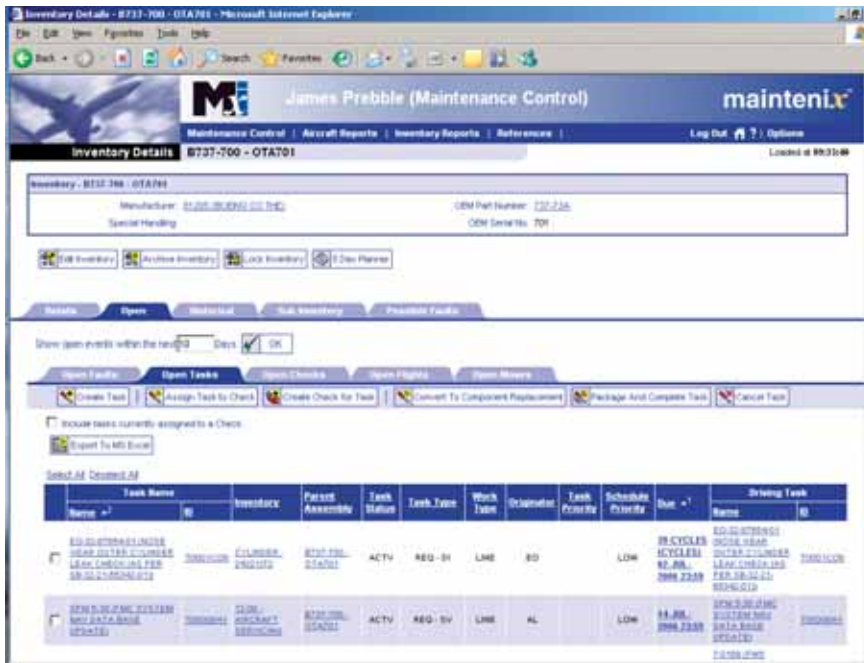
Inventory Details - B737-700 - OTA701 - Microsoft Internet Explorer

File Edit View Favorites Tools Help

Back Search Favorites

James Prebble (Maintenance Control)

maintenix

Maintenance Control | Aircraft Reports | Inventory Reports | References |

Log Out ? | Options

Inventory Details B737-700 - OTA701

Loaded at 09:33

Inventory - B737-700 - OTA701

Manufacturer: 81205 (BOEING CO THE)

OEM Part Number: 737-73A

Special Handling:

OEM Serial No: 701

Edit Inventory Archive Inventory Lock Inventory 3 Day Planner

Details Open Historical Sub Inventory Possible Faults

Show open events within the next 30 Days OK

Open Faults Open Tasks Open Checks Open Flights Open Moves

Create Task Assign Task to Check Create Check for Task Convert To Component Replacement Package And Complete Task Cancel Task

Include tasks currently assigned to a Check

Export To MS Excel

Select All Deselect All

| | Task Name | | Inventory | Parent Assembly | Task Status | Task Type | Work Type | Originator | Task Priority | Schedule Priority | Due | Driving Task | |
|---|---|---|---|---|---|---|---|---|---|---|---|---|---|
| | Name | ID | | | | | | | | | | Name | ID |
| | EO-32-0789A01 (NOSE GEAR OUTER CYLINDER LEAK CHECK (AS PER SB-32-21-REV4)) | T0001C06 | CYLINDER - 24621072 | B737-700 - OTA701 | ACTV | REQ - DI | LINE | EO | | LOW | 39 CYCLES (CYCLES) 02-JUL-2006 23:59 | EO-32-0789A01 (NOSE GEAR OUTER CYLINDER LEAK CHECK (AS PER SB-32-21-REV4)) | T0001C06 |
| | DFM 9-30 (FMC SYSTEM NAV DATA BASE UPDATE) | T0000044 | 12.00 - AIRCRAFT SERVICING | B737-700 - OTA701 | ACTV | REQ - SV | LINE | AL | | LOW | 14-JUL-2006 23:59 | DFM 9-30 (FMC SYSTEM NAV DATA BASE UPDATE) | T0000044 |

7-0169 (FMS